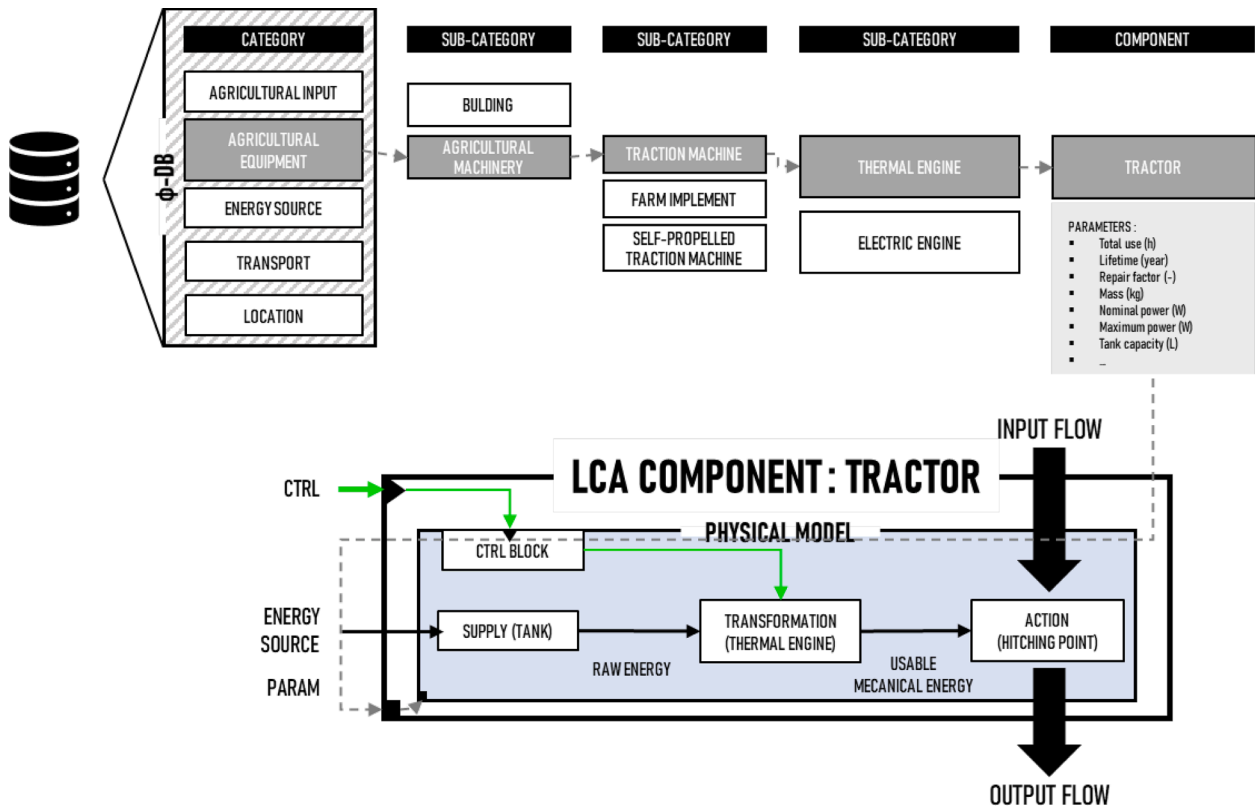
ϕ-DB

CATEGORY

AGRICULTURAL INPUT

AGRICULTURAL EQUIPMENT

ENERGY SOURCE

TRANSPORT

LOCATION

SUB-CATEGORY

BULDING

AGRICULTURAL MACHINERY

SUB-CATEGORY

TRACTION MACHINE

FARM IMPLEMENT

SELF-PROPELLED TRACTION MACHINE

SUB-CATEGORY

THERMAL ENGINE

ELECTRIC ENGINE

COMPONENT

TRACTOR

PARAMETERS :
- Total use (h)
- Lifetime (year)
- Repair factor (-)
- Mass (kg)
- Nominal power (W)
- Maximum power (W)
- Tank capacity (L)
- …

INPUT FLOW

LCA COMPONENT : TRACTOR

CTRL

PHYSICAL MODEL

CTRL BLOCK

ENERGY SOURCE

SUPPLY (TANK)

TRANSFORMATION (THERMAL ENGINE)

ACTION (HITCHING POINT)

RAW ENERGY

USABLE MECANICAL ENERGY

PARAM

OUTPUT FLOW